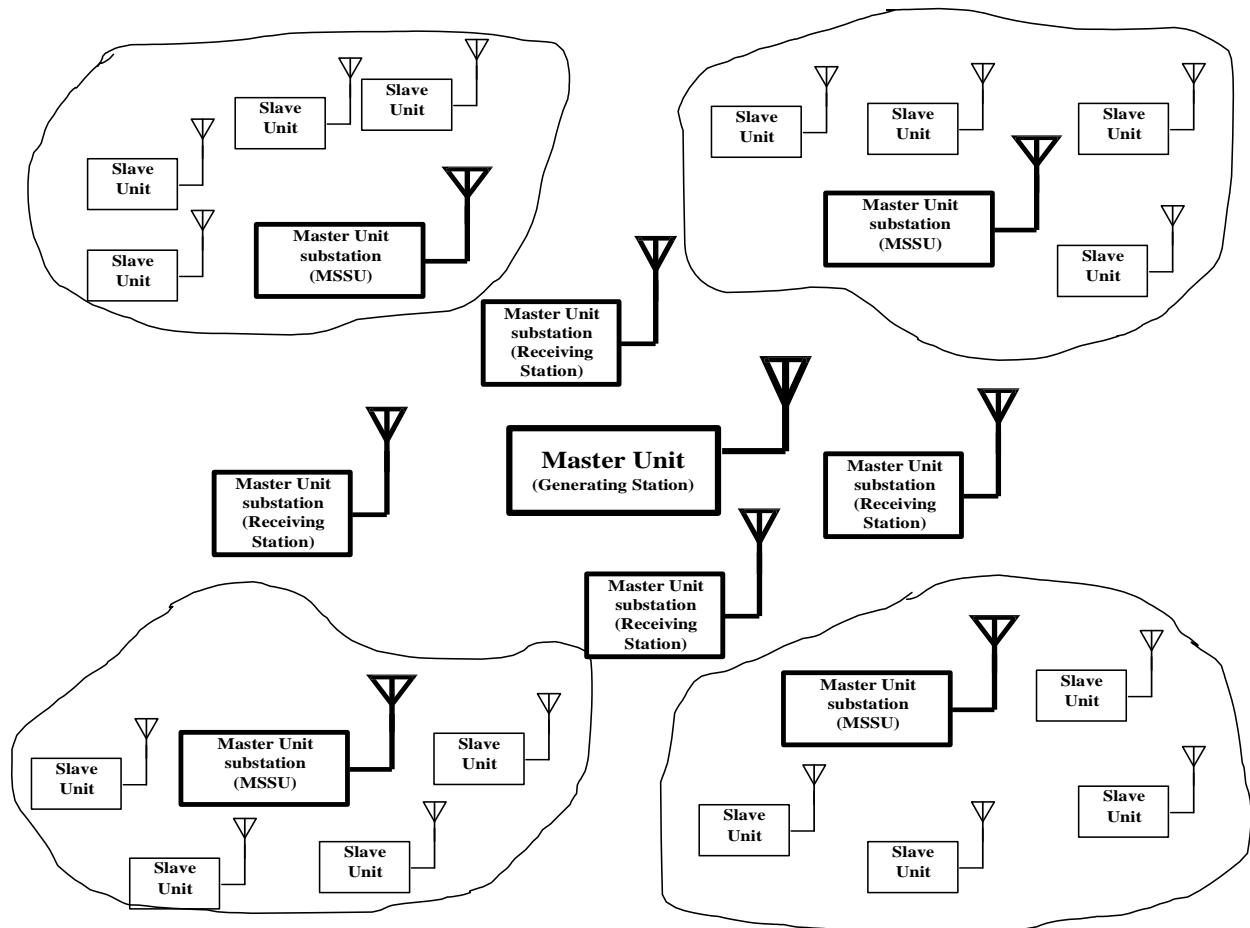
Slave Unit

Slave Unit

Slave Unit

Slave Unit

Master Unit substation (MSSU)

Slave Unit

Slave Unit

Slave Unit

Master Unit substation (MSSU)

Slave Unit

Master Unit substation (Receiving Station)

Master Unit (Generating Station)

Master Unit substation (Receiving Station)

Master Unit substation (Receiving Station)

Master Unit substation (Receiving Station)

Master Unit substation (MSSU)

Slave Unit

Slave Unit

Slave Unit

Slave Unit

Master Unit substation (MSSU)

Slave Unit

Slave Unit

Slave Unit

Slave Unit